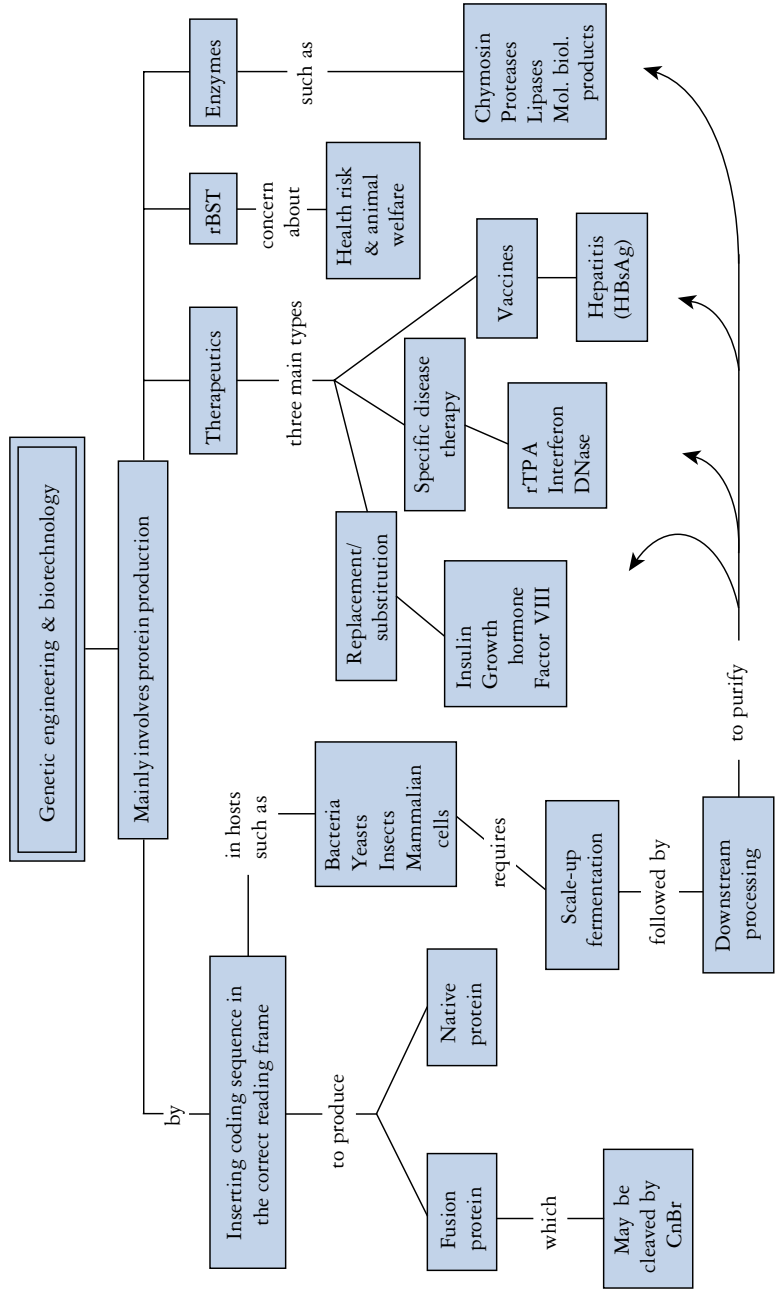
Genetic engineering & biotechnology

Mainly involves protein production

by

Inserting coding sequence in the correct reading frame

to produce

Fusion protein

which

May be cleaved by CnBr

Native protein

in hosts such as

Bacteria
Yeasts
Insects
Mammalian cells

requires

Scale-up fermentation

followed by

Downstream processing

to purify

Therapeutics

three main types

Replacement/ substitution

Insulin
Growth hormone
Factor VIII

Specific disease therapy

rTP A
Interferon
DNase

Vaccines

Hepatitis (HBsAg)

rBST

concern about

Health risk & animal welfare

Enzymes

such as

Chymosin
Proteases
Lipases
Mol. biol. products